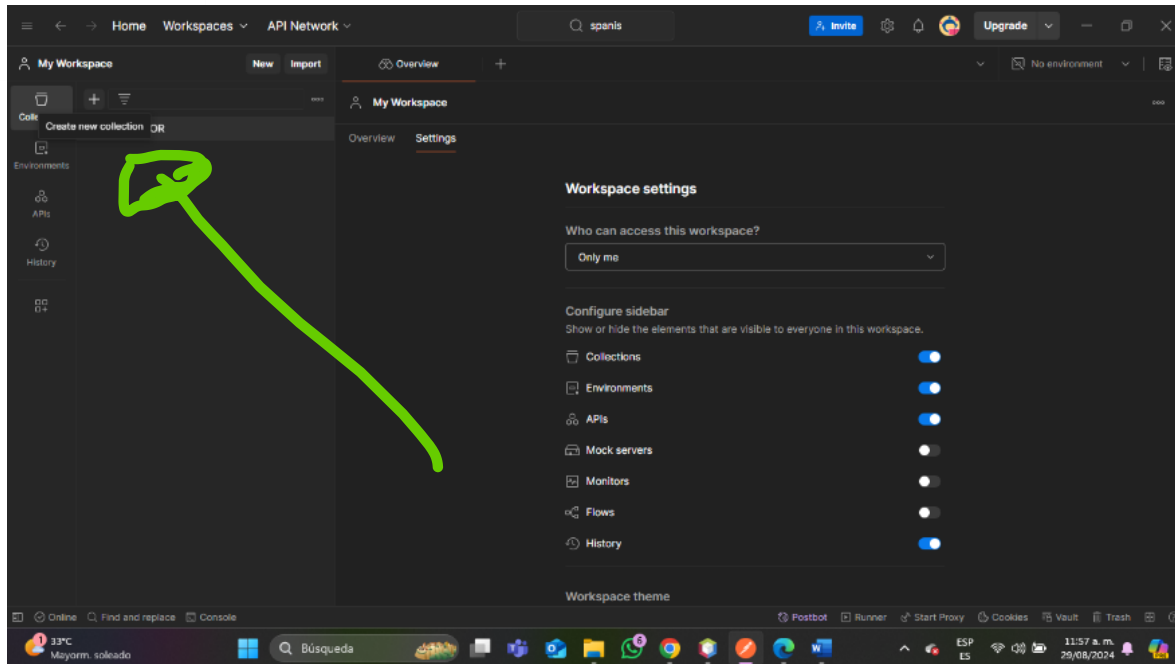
Home Workspaces API Network

spanis

Invite Upgrade

My Workspace New Import

Overview

No environment

Colle Create new collection OR

Environments

APIs

History

My Workspace

Overview Settings

Workspace settings

Who can access this workspace?

Only me

Configure sidebar

Show or hide the elements that are visible to everyone in this workspace.

Collections

Environments

APIs

Mock servers

Monitors

Flows

History

Workspace theme

Online Find and replace Console

Postbot Runner Start Proxy Cookies Vault Trash

33°C
Mayorm. soleado

Búsqueda

ESP
ES

11:57 a. m.
29/08/2024